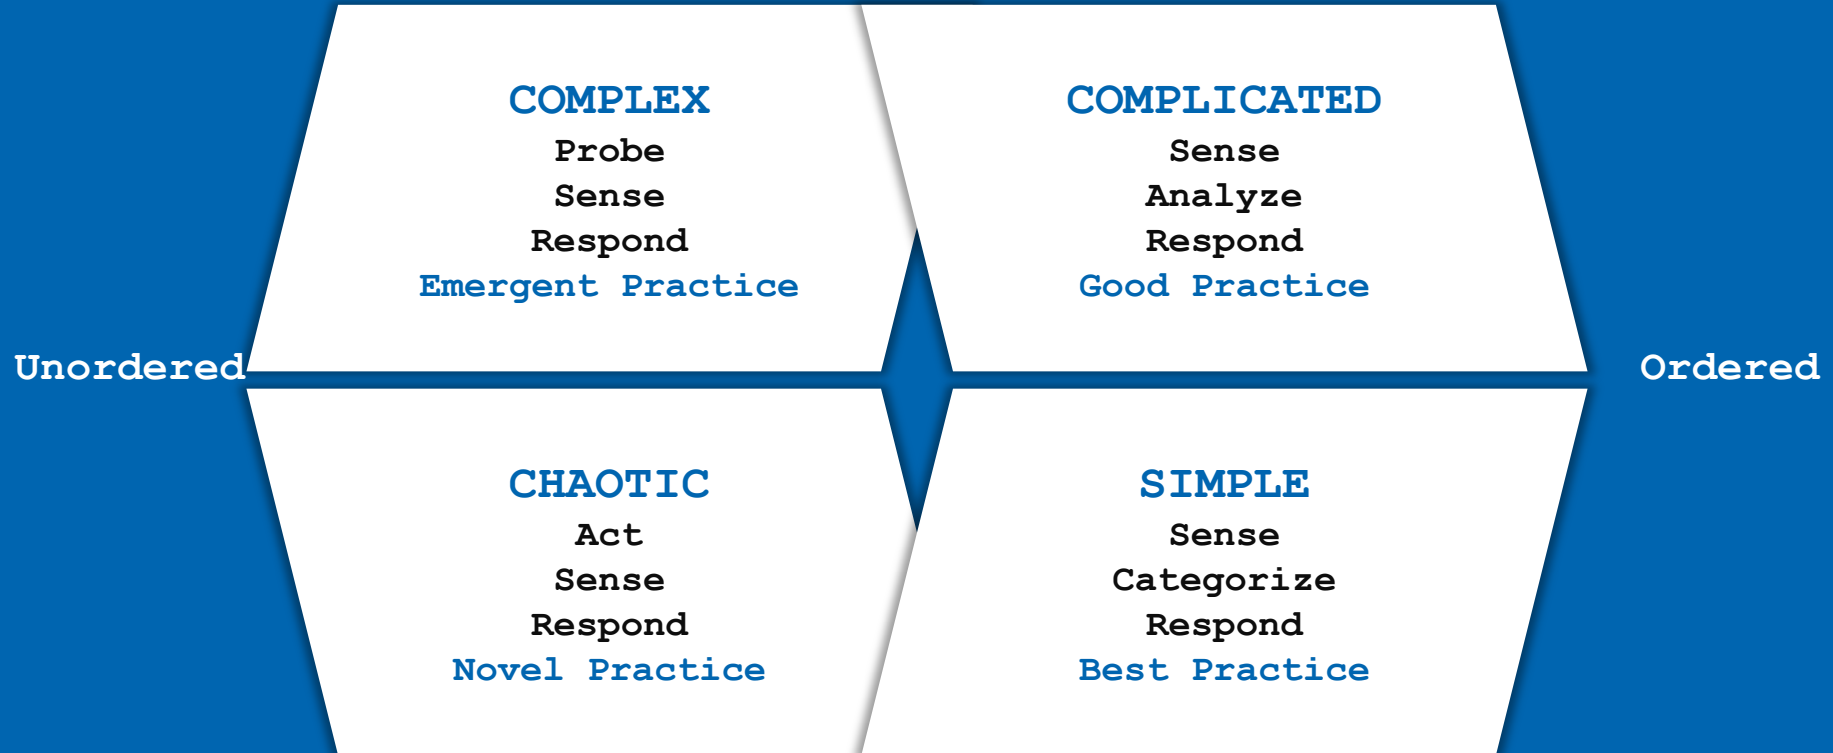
COMPLEX
Probe
Sense
Respond
Emergent Practice

COMPLICATED
Sense
Analyze
Respond
Good Practice

Unordered

Ordered

CHAOTIC
Act
Sense
Respond
Novel Practice

SIMPLE
Sense
Categorize
Respond
Best Practice